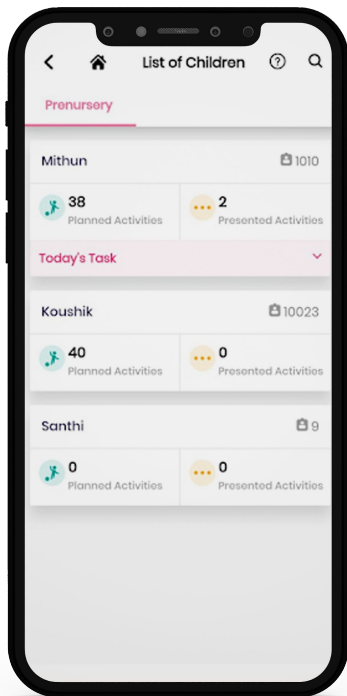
List of Children

Prenursery

Mithun 1010

38
Planned Activities

2
Presented Activities

Today's Task

Koushik 10023

40
Planned Activities

0
Presented Activities

Santhi 9

0
Planned Activities

0
Presented Activities